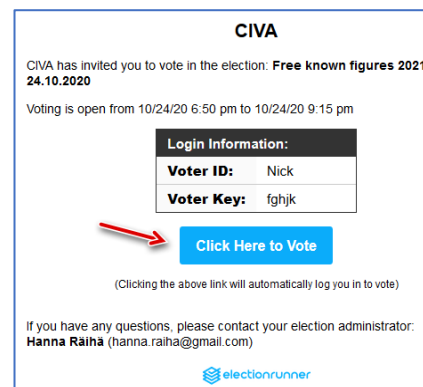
CIVA

CIVA has invited you to vote in the election: **Free known figures 2021 24.10.2020**

Voting is open from 10/24/20 6:50 pm to 10/24/20 9:15 pm

| Login Information: | |
|---|---|
| Voter ID: | Nick |
| Voter Key: | fghjk |

Click Here to Vote

(Clicking the above link will automatically log you in to vote)

If you have any questions, please contact your election administrator: **Hanna Räihä** (hanna.raiha@gmail.com)

electionrunner